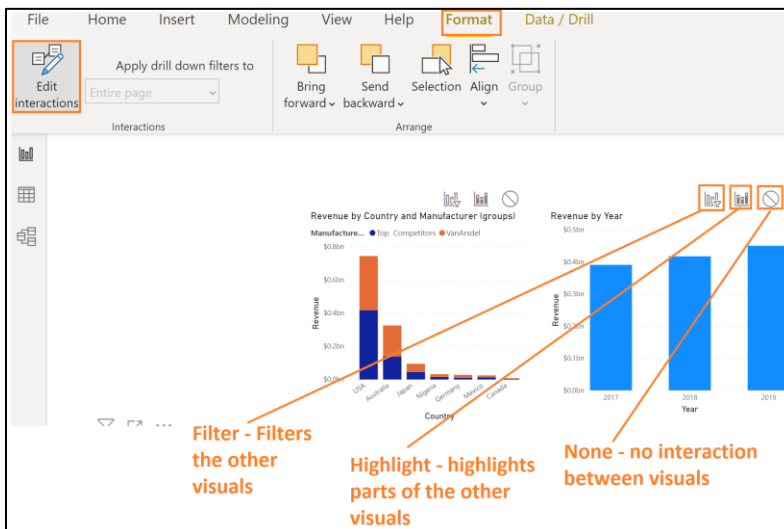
File Home Insert Modeling View Help Format Data / Drill

Edit interactions

Apply drill down filters to

Entire page

Interactions

Bring forward

Send backward

Selection

Align

Group

Arrange

Revenue by Country and Manufacturer (groups)

Manufacture... ● Top Competitors ● VanArsdel

$0.8bn

$0.6bn

$0.4bn

$0.2bn

$0.0bn

Revenue

USA

Australia

Japan

Nigeria

Germany

Mexico

Canada

Country

Revenue by Year

$0.5bn

$0.4bn

$0.3bn

$0.2bn

$0.1bn

$0.0bn

Revenue

2017

2018

2019

Year

Filter - Filters the other visuals

Highlight - highlights parts of the other visuals

None - no interaction between visuals